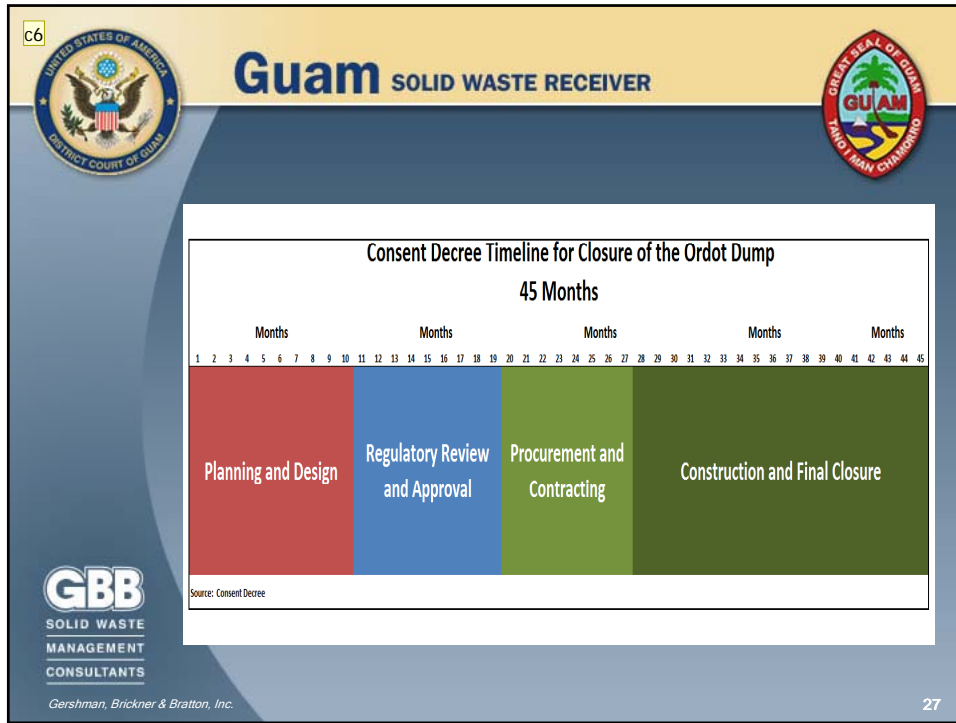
c6

UNITED STATES OF AMERICA
DISTRICT COURT OF GUAM

Guam SOLID WASTE RECEIVER

GREAT SEAL OF GUAM
GUAM
TANO I MAN CHAMORRO

Consent Decree Timeline for Closure of the Ordot Dump
45 Months

Months Months Months Months Months

1 2 3 4 5 6 7 8 9 10 11 12 13 14 15 16 17 18 19 20 21 22 23 24 25 26 27 28 29 30 31 32 33 34 35 36 37 38 39 40 41 42 43 44 45

Planning and Design

Regulatory Review and Approval

Procurement and Contracting

Construction and Final Closure

Source: Consent Decree

GBB
SOLID WASTE
MANAGEMENT
CONSULTANTS

Gershman, Brickner & Bratton, Inc.

27